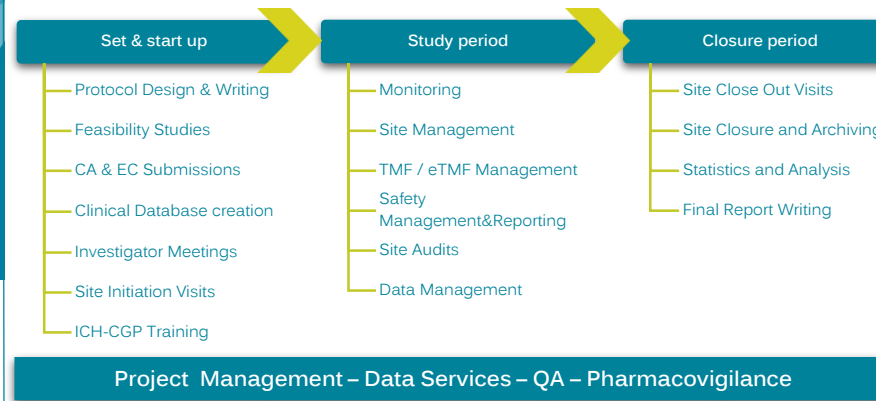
Set & start up

Protocol Design & Writing

Feasibility Studies

CA & EC Submissions

Clinical Database creation

Investigator Meetings

Site Initiation Visits

ICH-CGP Training

Study period

Monitoring

Site Management

TMF / eTMF Management

Safety Management&Reporting

Site Audits

Data Management

Closure period

Site Close Out Visits

Site Closure and Archiving

Statistics and Analysis

Final Report Writing

Project Management – Data Services – QA – Pharmacovigilance